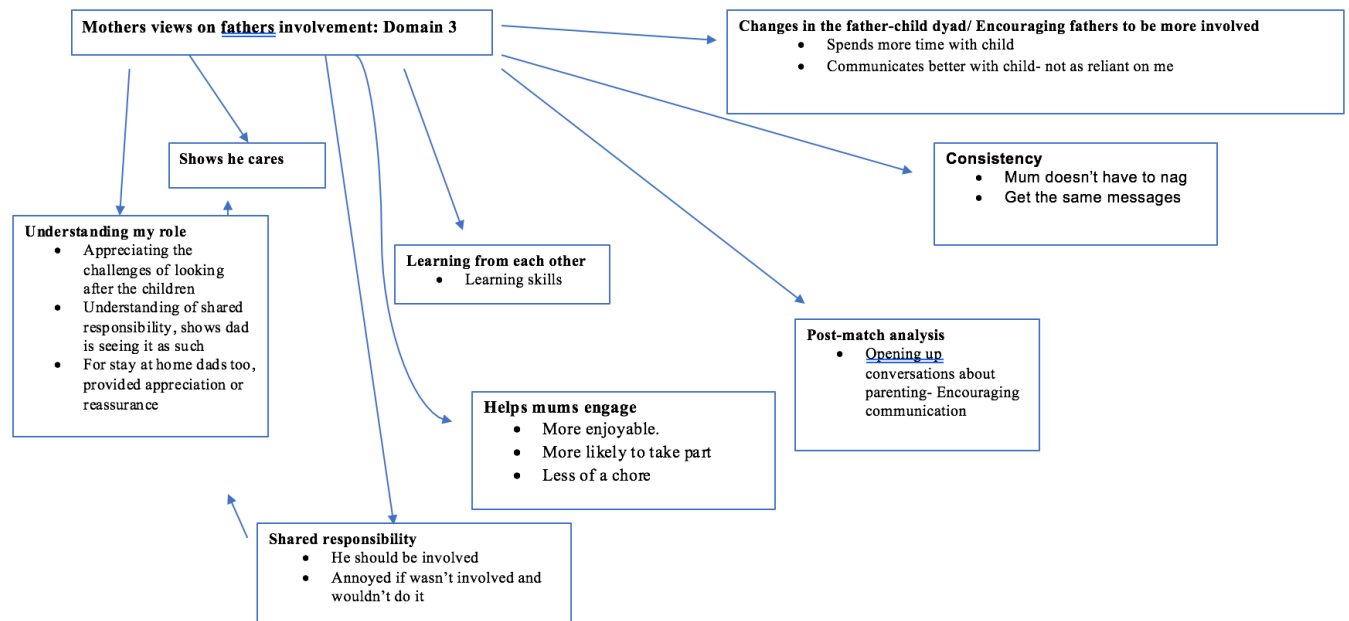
Mothers views on fathers involvement: Domain 3

Changes in the father-child dyad/ Encouraging fathers to be more involved
- Spends more time with child
- Communicates better with child- not as reliant on me

Shows he cares

Consistency
- Mum doesn't have to nag
- Get the same messages

Understanding my role
- Appreciating the challenges of looking after the children
- Understanding of shared responsibility, shows dad is seeing it as such
- For stay at home dads too, provided appreciation or reassurance

Learning from each other
- Learning skills

Post-match analysis
- Opening up conversations about parenting- Encouraging communication

Helps mums engage
- More enjoyable.
- More likely to take part
- Less of a chore

Shared responsibility
- He should be involved
- Annoyed if wasn't involved and wouldn't do it